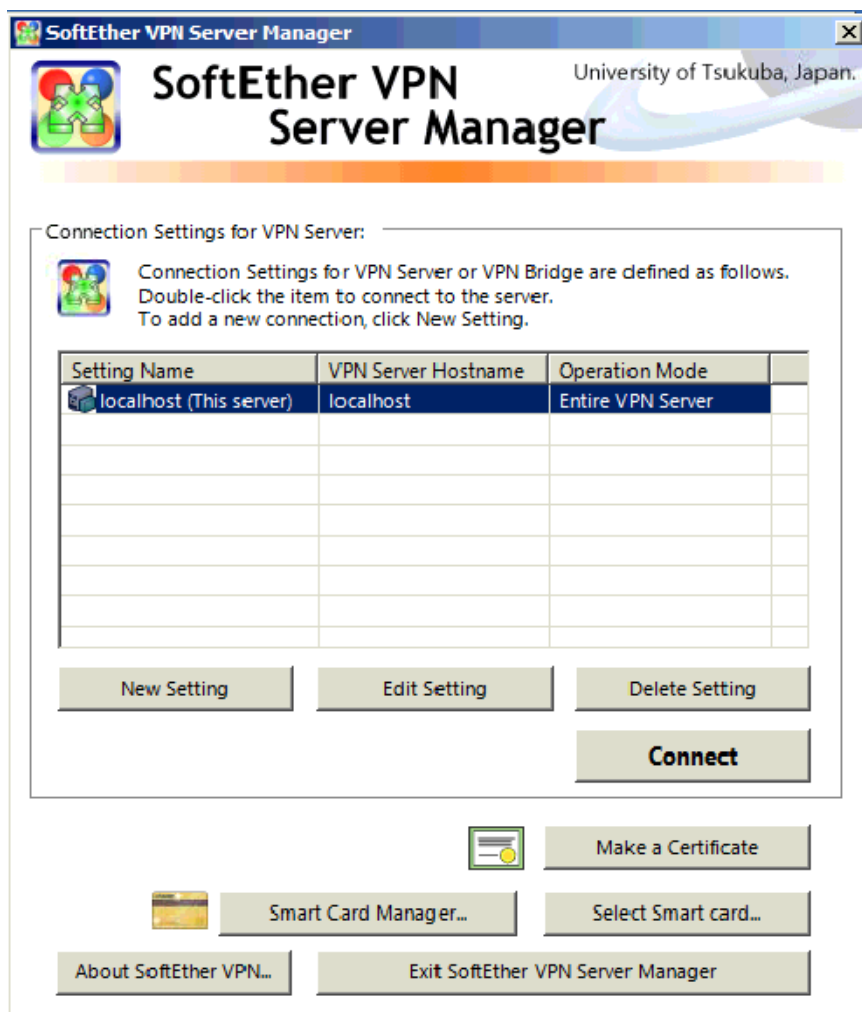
SoftEther VPN Server Manager

SoftEther VPN Server Manager

University of Tsukuba, Japan.

Connection Settings for VPN Server:

Connection Settings for VPN Server or VPN Bridge are defined as follows.
Double-click the item to connect to the server.
To add a new connection, click New Setting.

| Setting Name | VPN Server Hostname | Operation Mode |
|---|---|---|
| localhost (This server) | localhost | Entire VPN Server |

New Setting

Edit Setting

Delete Setting

Connect

Make a Certificate

Smart Card Manager...

Select Smart card...

About SoftEther VPN...

Exit SoftEther VPN Server Manager